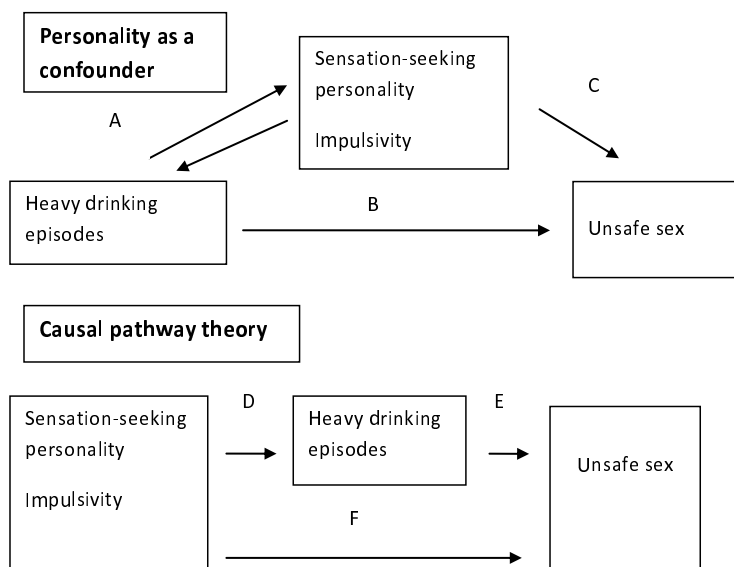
**Personality as a confounder**

Sensation-seeking personality

Impulsivity

A

C

Heavy drinking episodes

B

Unsafe sex

**Causal pathway theory**

Sensation-seeking personality

Impulsivity

D

Heavy drinking episodes

E

Unsafe sex

F